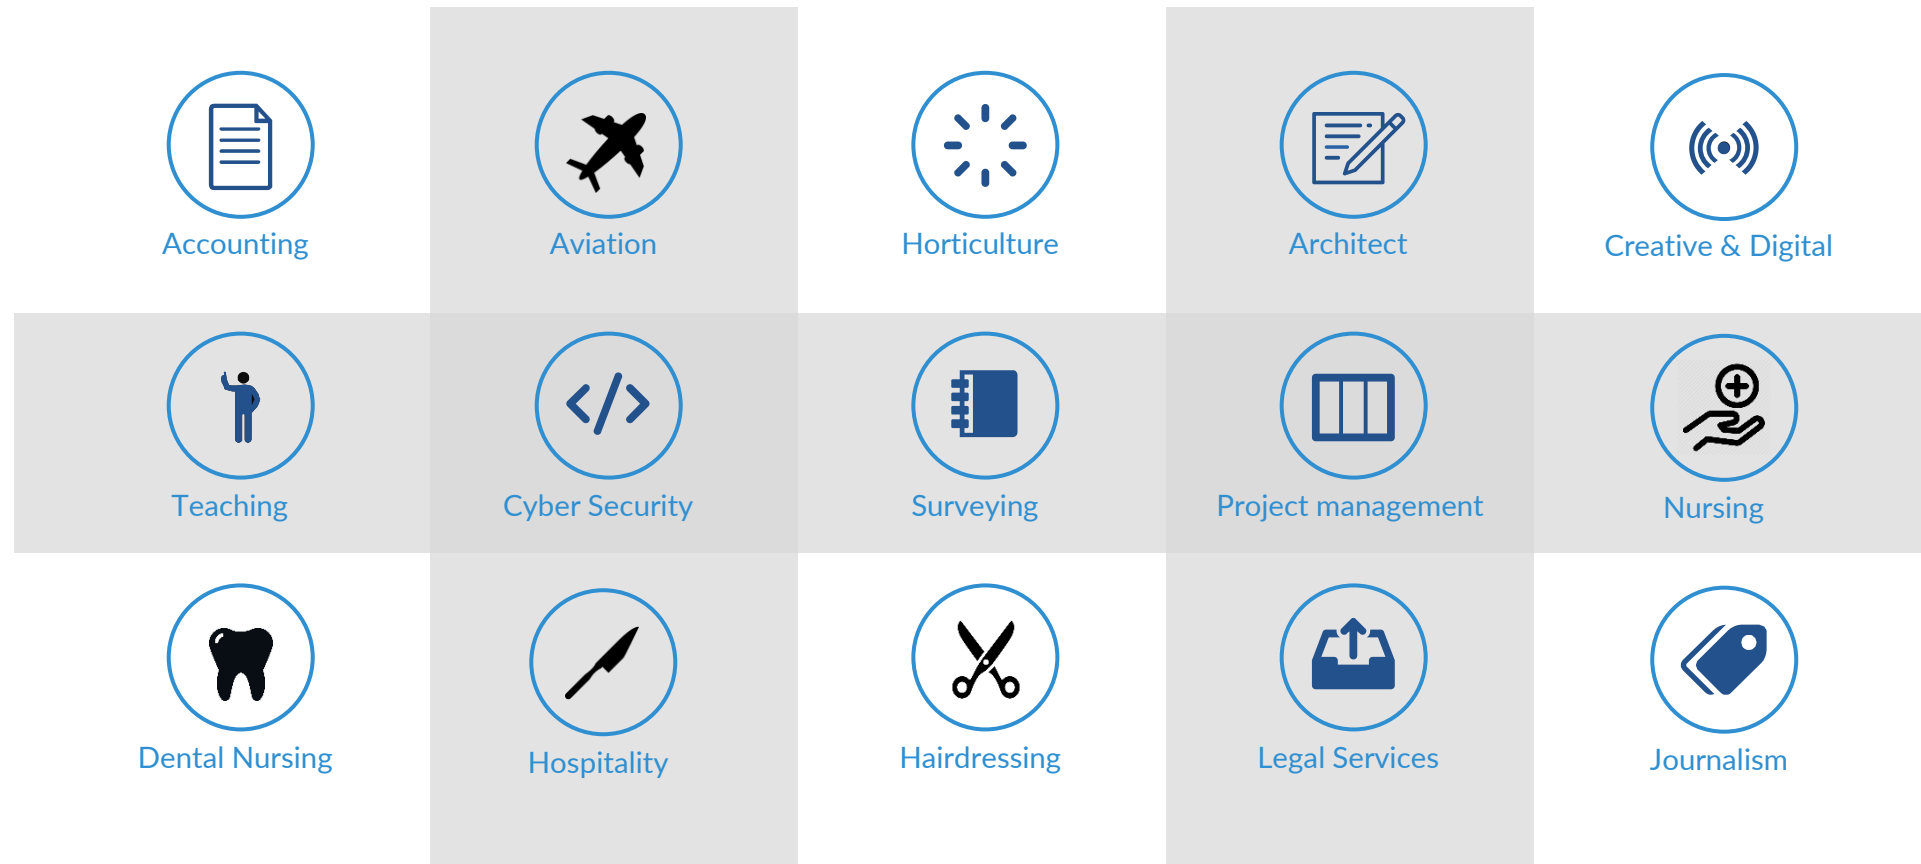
Accounting

Aviation

Horticulture

Architect

Creative & Digital

Teaching

Cyber Security

Surveying

Project management

Nursing

Dental Nursing

Hospitality

Hairdressing

Legal Services

Journalism